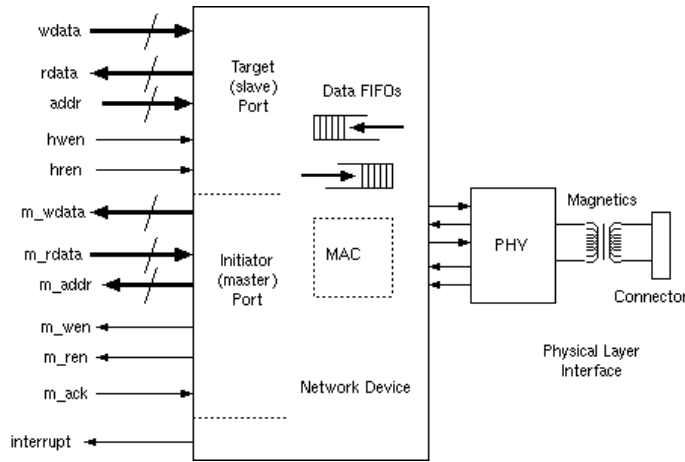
wdata
rdata
addr
hwen
hren
m_wdata
m_rdata
m_addr
m_wen
m_ren
m_ack
interrupt

Target (slave) Port

Data FIFOs

Initiator (master) Port

MAC

Network Device

PHY

Magnetics

Connector

Physical Layer Interface